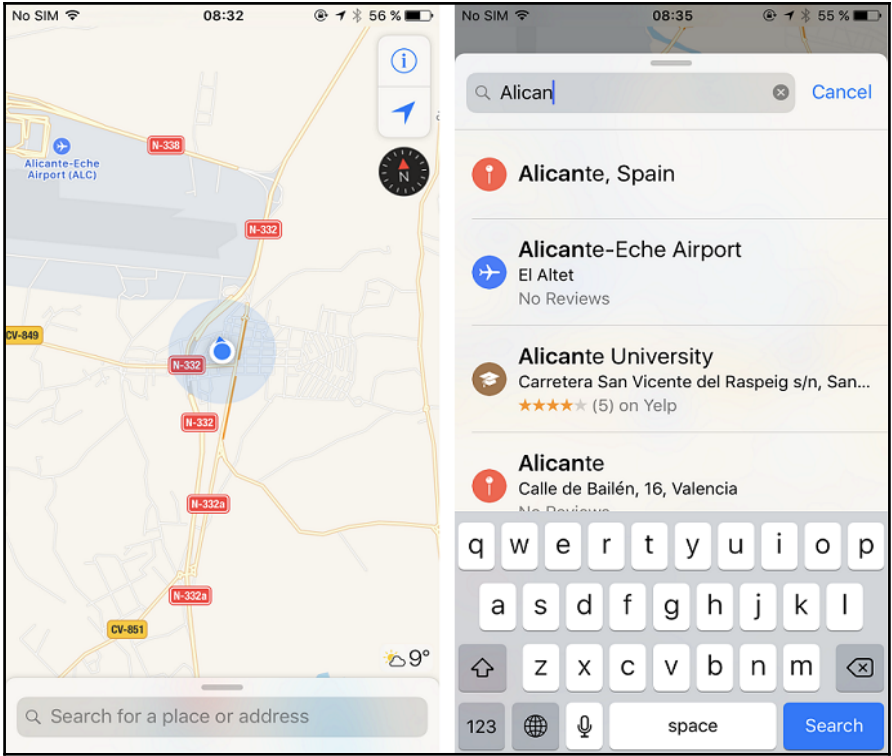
No SIM 08:32 56 %

N-338

Alicante-Eche Airport (ALC)

N-332

CV-849

N-332

N-332

N-332a

N-332a

CV-851

N

9°

Search for a place or address

No SIM 08:35 55 %

Alican

Cancel

Alicante, Spain

Alicante-Eche Airport
El Altet
No Reviews

Alicante University
Carretera San Vicente del Raspeig s/n, San...
★★★★ (5) on Yelp

Alicante
Calle de Bailén, 16, Valencia
No Reviews

q w e r t y u i o p
a s d f g h j k l
z x c v b n m
123 space Search